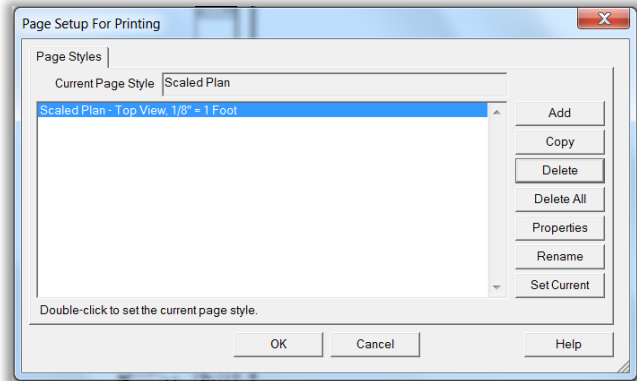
Page Setup For Printing

Page Styles

Current Page Style Scaled Plan

Scaled Plan - Top View, 1/8" = 1 Foot

Add
Copy
Delete
Delete All
Properties
Rename
Set Current

Double-click to set the current page style.

OK
Cancel
Help